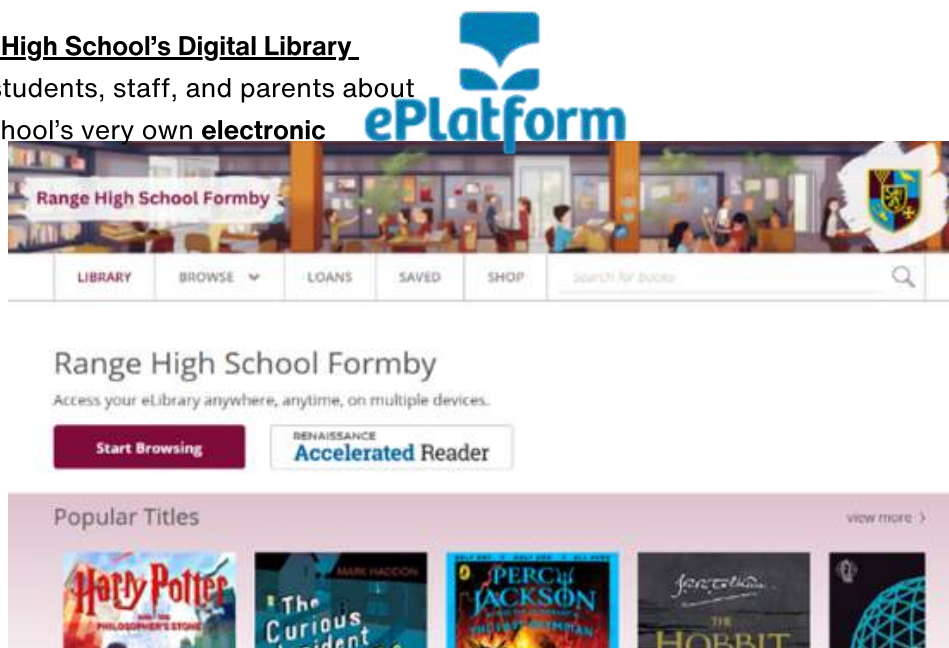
High School's Digital Library
students, staff, and parents about
hool's very own **electronic**

ePlatform

Range High School Formby

LIBRARY BROWSE LOANS SAVED SHOP Search for books

Range High School Formby

Access your eLibrary anywhere, anytime, on multiple devices.

Start Browsing

RENAISSANCE Accelerated Reader

Popular Titles

view more ›

Harry Potter and the Philosopher's Stone

MARK HADDON The Curious Incident

PERCY JACKSON

J.R.R. Tolkien THE HOBBIT